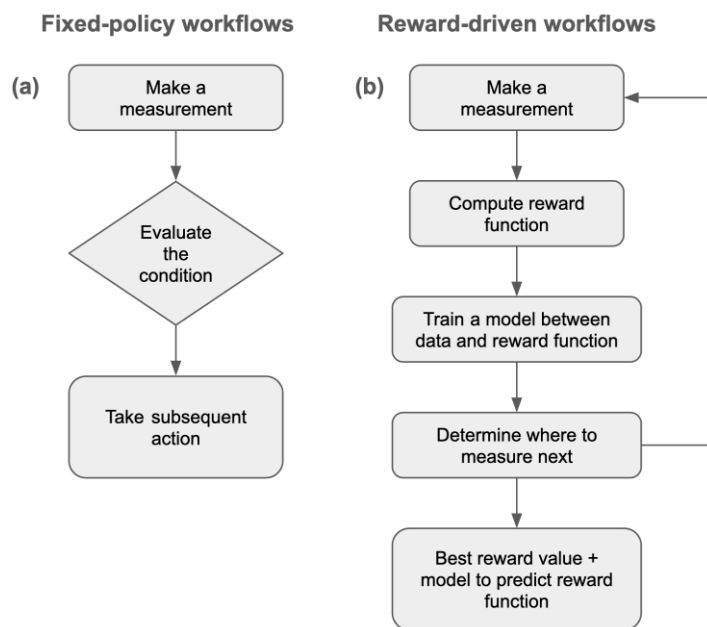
Fixed-policy workflows

Reward-driven workflows

(a)

Make a measurement

Evaluate the condition

Take subsequent action

(b)

Make a measurement

Compute reward function

Train a model between data and reward function

Determine where to measure next

Best reward value + model to predict reward function